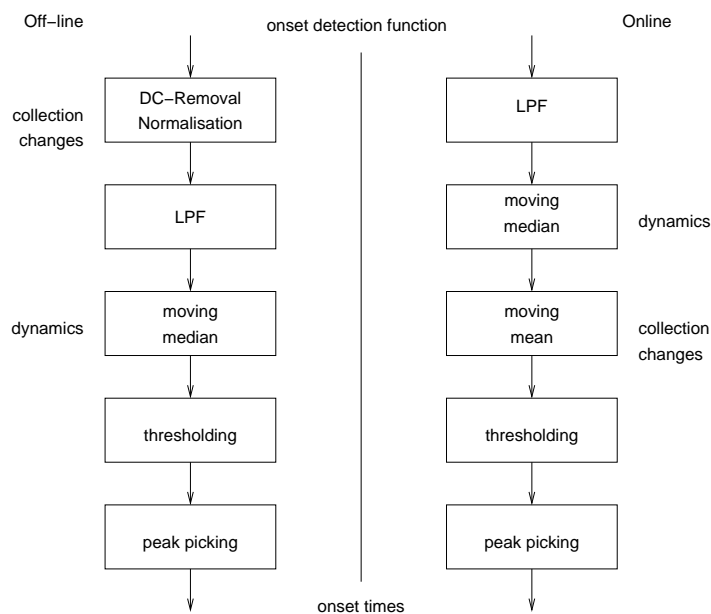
Off–line

onset detection function

Online

DC–Removal
Normalisation

collection changes

LPF

LPF

moving median

dynamics

dynamics

moving median

moving mean

collection changes

thresholding

thresholding

peak picking

peak picking

onset times